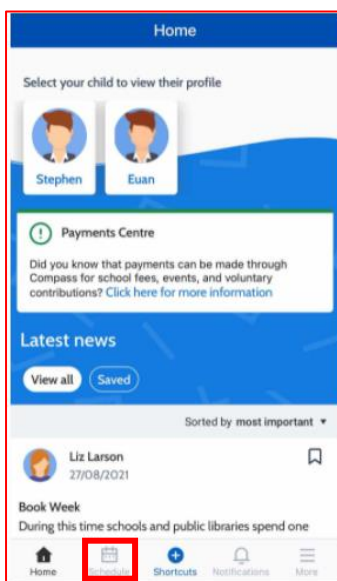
Home

Select your child to view their profile

Stephen

Euan

Payments Centre

Did you know that payments can be made through Compass for school fees, events, and voluntary contributions? Click here for more information

Latest news

View all

Saved

Sorted by most important

Liz Larson
27/08/2021

Book Week
During this time schools and public libraries spend one

Home

Schedule

Shortcuts

Notifications

More